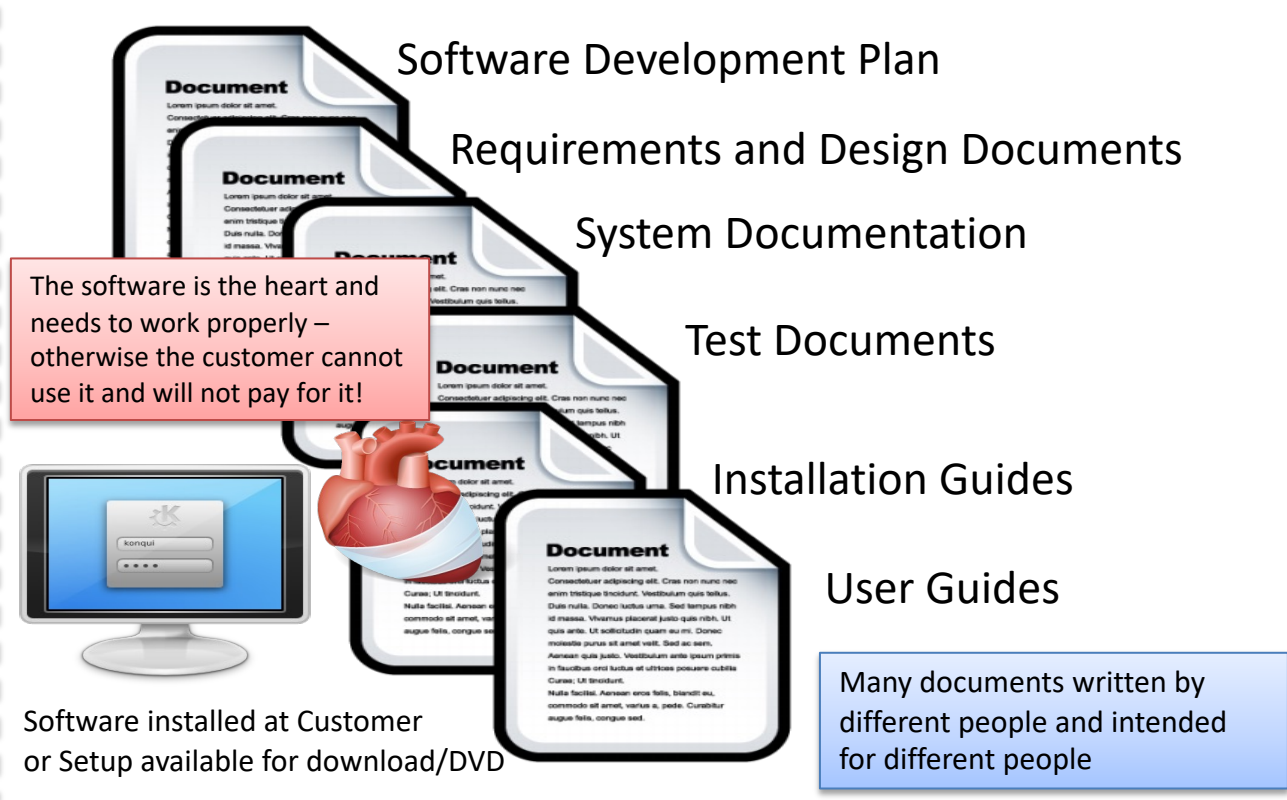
Software Development Plan

Requirements and Design Documents

System Documentation

Test Documents

Installation Guides

User Guides

The software is the heart and needs to work properly – otherwise the customer cannot use it and will not pay for it!

konqui

Software installed at Customer or Setup available for download/DVD

Many documents written by different people and intended for different people

Document

Lorem ipsum dolor sit amet. Consectetuer adipiscing elit. Cras non nunc nec enim tristique tincidunt. Vestibulum quis tellus. Duis nulla. Donec luctus urna. Sed tampus nibh id massa. Vivamus placerat justo quis nibh. Ut quis ante. Ut sollicitudin quam eu mi. Donec molestie purus sit amet velit. Sed ac sem. Aenean quis justo. Vestibulum ante ipsum primis in faucibus orci luctus et ultrices posuere cubilia Curae; Ut tincidunt. Nulla facilisi. Aenean eros felis, blandit eu, commodo sit amet, varius a, pede. Curabitur augue felis, congue sed.